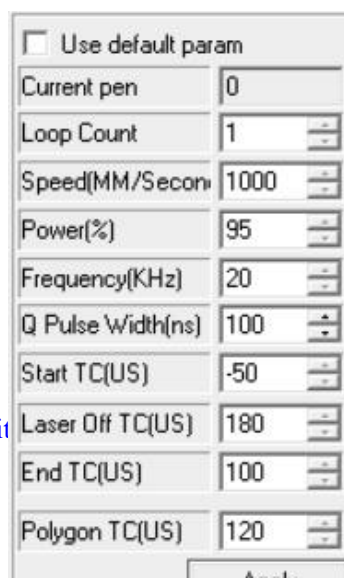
Use default param

| Current pen | 0 |
|---|---|
| Loop Count | 1 |
| Speed(MM/Secon | 1000 |
| Power(%) | 95 |
| Frequency(KHz) | 20 |
| Q Pulse Width(ns) | 100 |
| Start TC(US) | -50 |
| Laser Off TC(US) | 180 |
| End TC(US) | 100 |
| Polygon TC(US) | 120 |

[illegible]